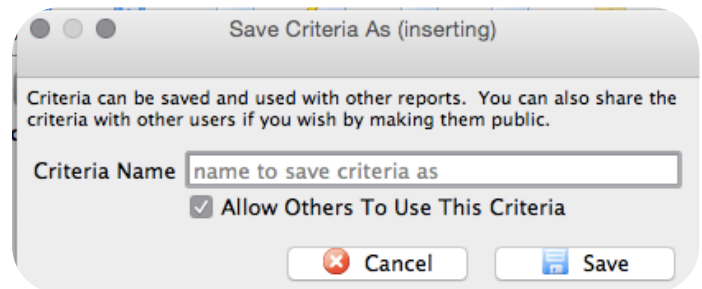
Save Criteria As (inserting)

Criteria can be saved and used with other reports. You can also share the criteria with other users if you wish by making them public.

Criteria Name name to save criteria as

Allow Others To Use This Criteria

Cancel Save